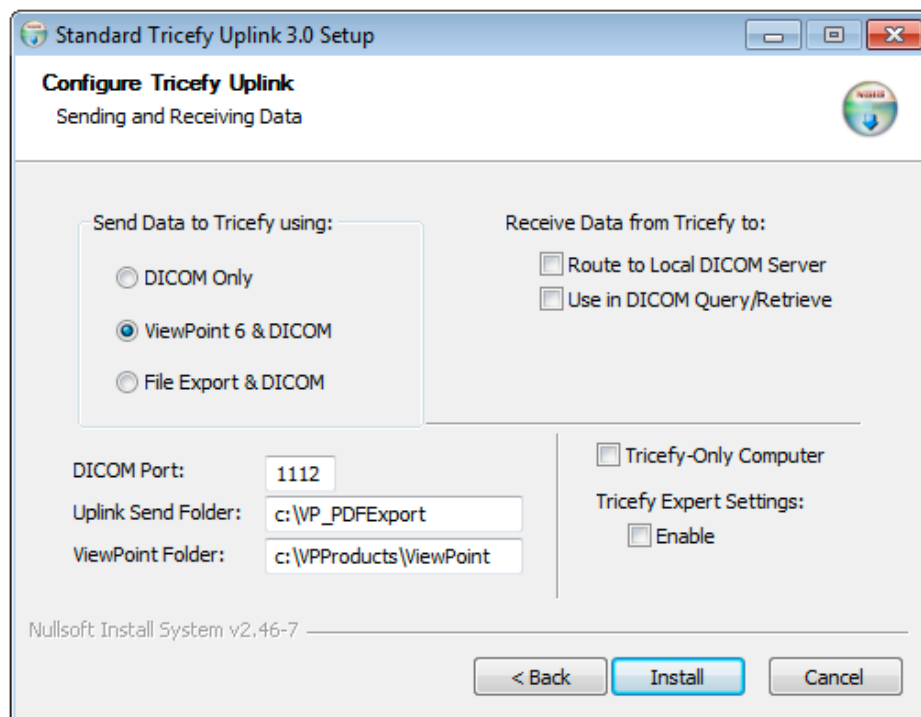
Standard Tricefy Uplink 3.0 Setup

Configure Tricefy Uplink
Sending and Receiving Data

Send Data to Tricefy using:
DICOM Only
ViewPoint 6 & DICOM
File Export & DICOM

Receive Data from Tricefy to:
Route to Local DICOM Server
Use in DICOM Query/Retrieve

DICOM Port: 1112
Uplink Send Folder: c:\VP_PDFExport
ViewPoint Folder: c:\VPProducts\ViewPoint

Tricefy-Only Computer
Tricefy Expert Settings:
Enable

Nullsoft Install System v2.46-7

< Back
Install
Cancel